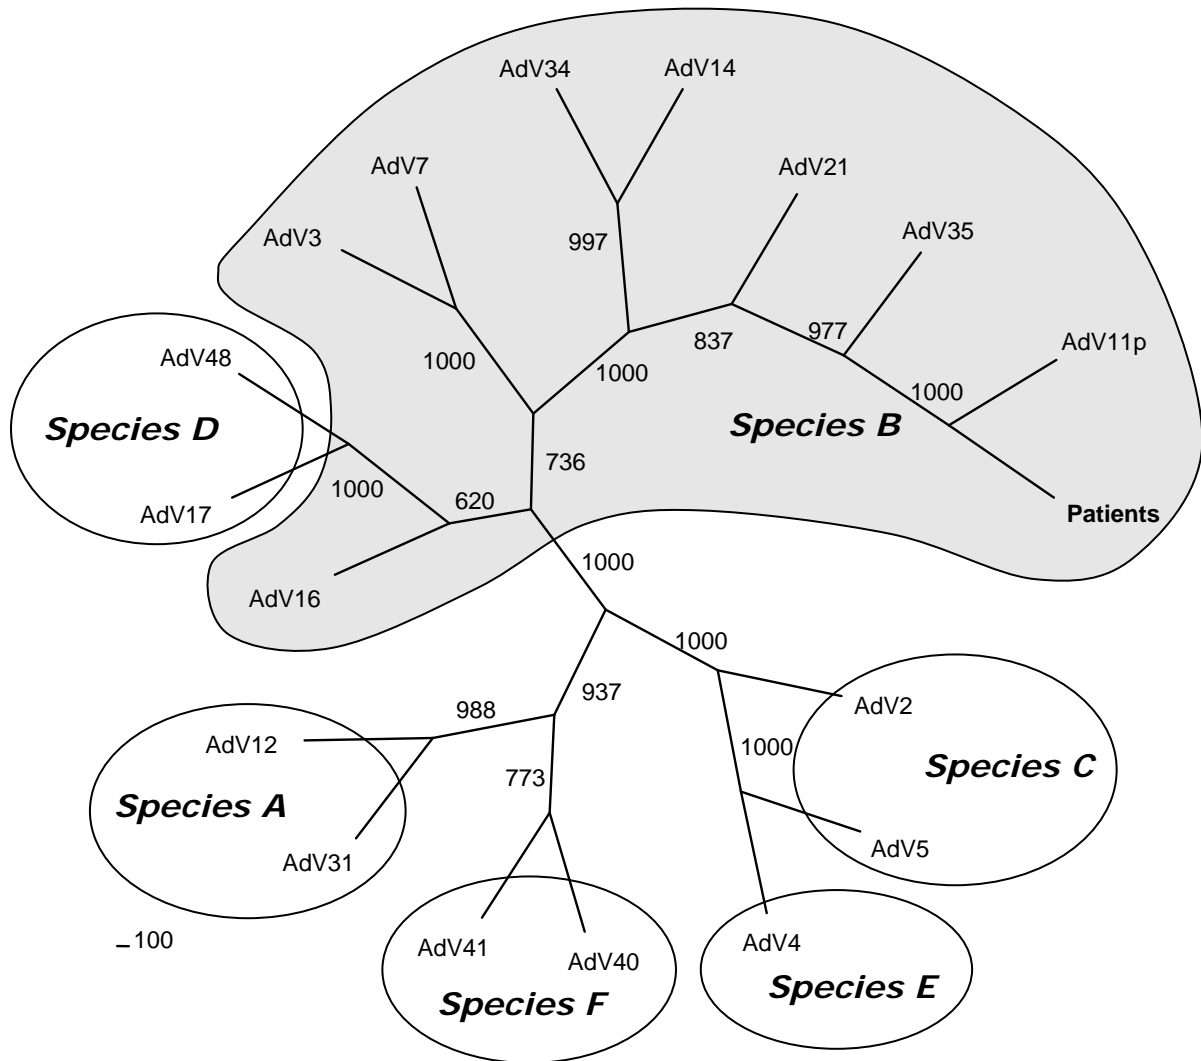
AdV34
AdV14
AdV7
AdV21
997
AdV3
AdV35
837
977
AdV11p
AdV48
1000
1000
1000
Species D
Species B
736
1000
620
AdV17
Patients
AdV16
1000
1000
937
AdV2
988
AdV12
1000
Species C
773
Species A
AdV5
AdV31
AdV4
100
AdV41
AdV40
Species E
Species F